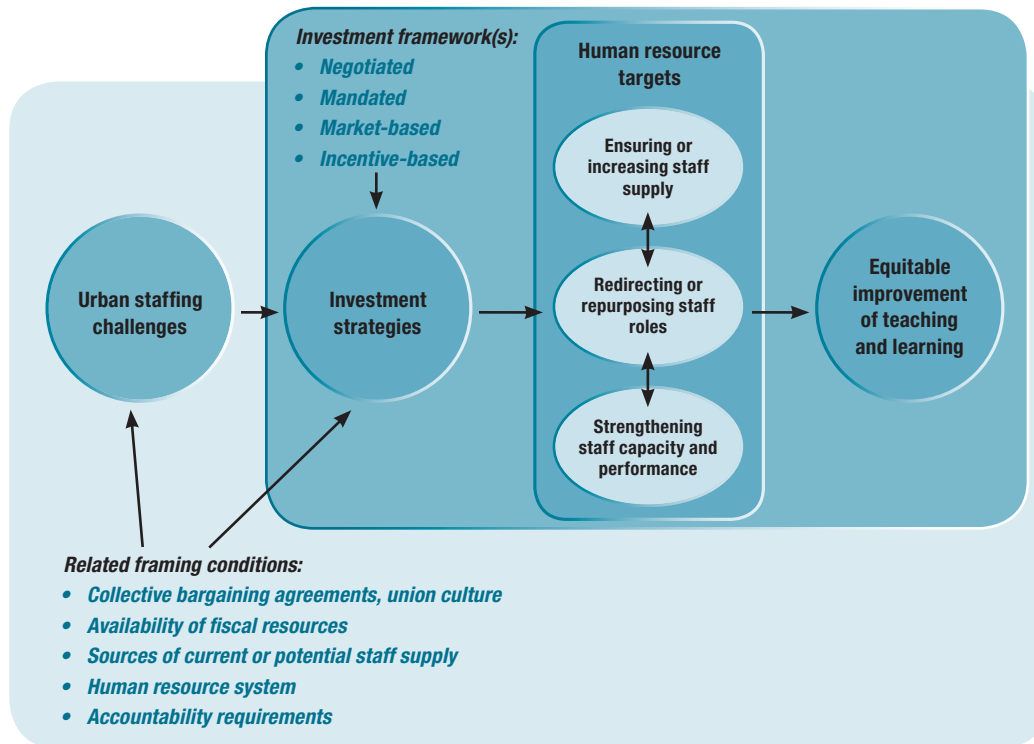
Investment framework(s):
- Negotiated
- Mandated
- Market-based
- Incentive-based

Human resource targets

Ensuring or increasing staff supply

Redirecting or repurposing staff roles

Strengthening staff capacity and performance

Urban staffing challenges

Investment strategies

Equitable improvement of teaching and learning

Related framing conditions:
- Collective bargaining agreements, union culture
- Availability of fiscal resources
- Sources of current or potential staff supply
- Human resource system
- Accountability requirements